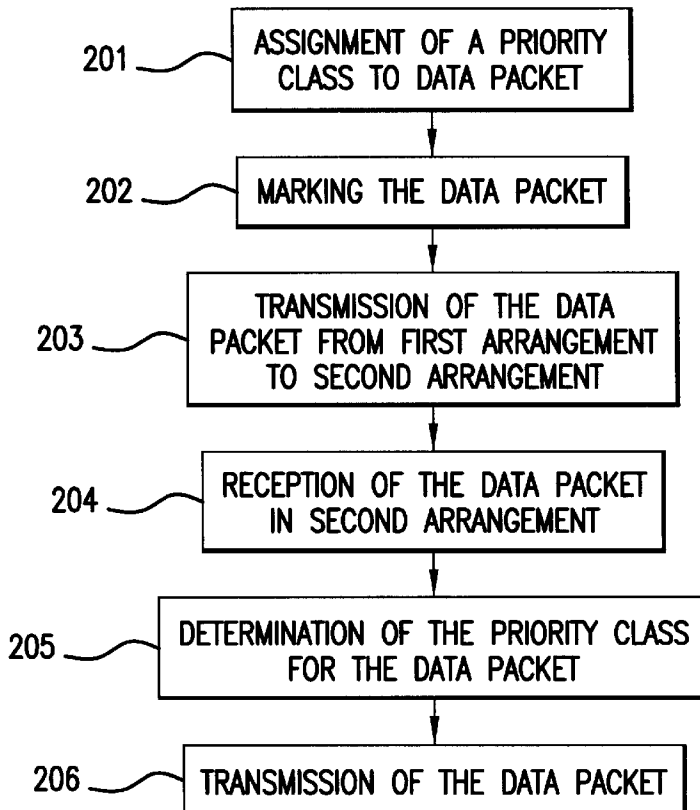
201
ASSIGNMENT OF A PRIORITY CLASS TO DATA PACKET

202
MARKING THE DATA PACKET

203
TRANSMISSION OF THE DATA PACKET FROM FIRST ARRANGEMENT TO SECOND ARRANGEMENT

204
RECEPTION OF THE DATA PACKET IN SECOND ARRANGEMENT

205
DETERMINATION OF THE PRIORITY CLASS FOR THE DATA PACKET

206
TRANSMISSION OF THE DATA PACKET